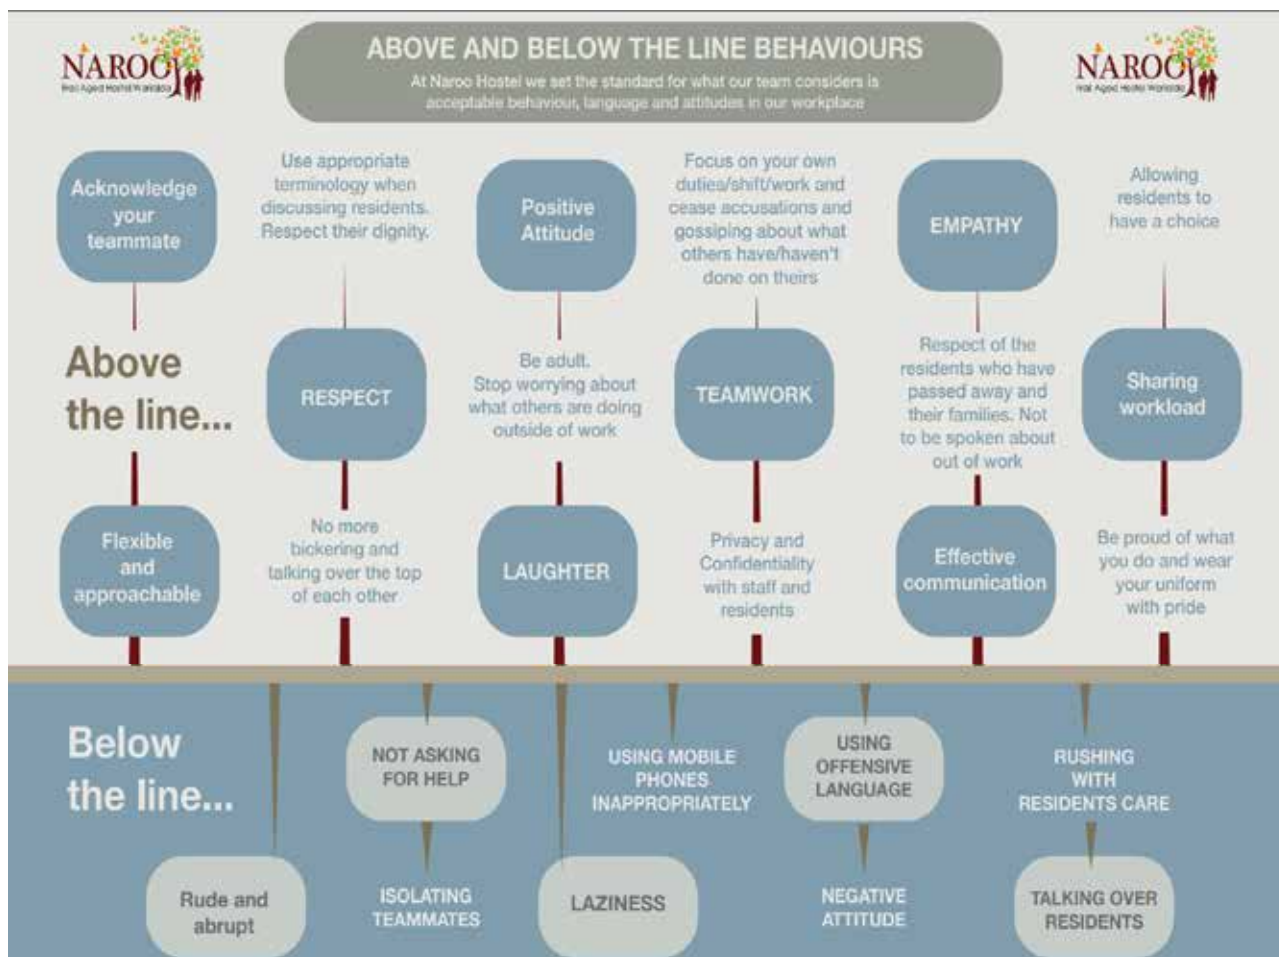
NAROO
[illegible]

ABOVE AND BELOW THE LINE BEHAVIOURS
At Naroo Hostel we set the standard for what our team considers is acceptable behaviour, language and attitudes in our workplace

NAROO
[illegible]

Acknowledge your teammate

Use appropriate terminology when discussing residents. Respect their dignity.

Positive Attitude

Focus on your own duties/shift/work and cease accusations and gossiping about what others have/haven't done on theirs

EMPATHY

Allowing residents to have a choice

Above the line...

RESPECT

Be adult. Stop worrying about what others are doing outside of work

TEAMWORK

Respect of the residents who have passed away and their families. Not to be spoken about out of work

Sharing workload

Flexible and approachable

No more bickering and talking over the top of each other

LAUGHTER

Privacy and Confidentiality with staff and residents

Effective communication

Be proud of what you do and wear your uniform with pride

Below the line...

NOT ASKING FOR HELP

USING MOBILE PHONES INAPPROPRIATELY

USING OFFENSIVE LANGUAGE

RUSHING WITH RESIDENTS CARE

Rude and abrupt

ISOLATING TEAMMATES

LAZINESS

NEGATIVE ATTITUDE

TALKING OVER RESIDENTS